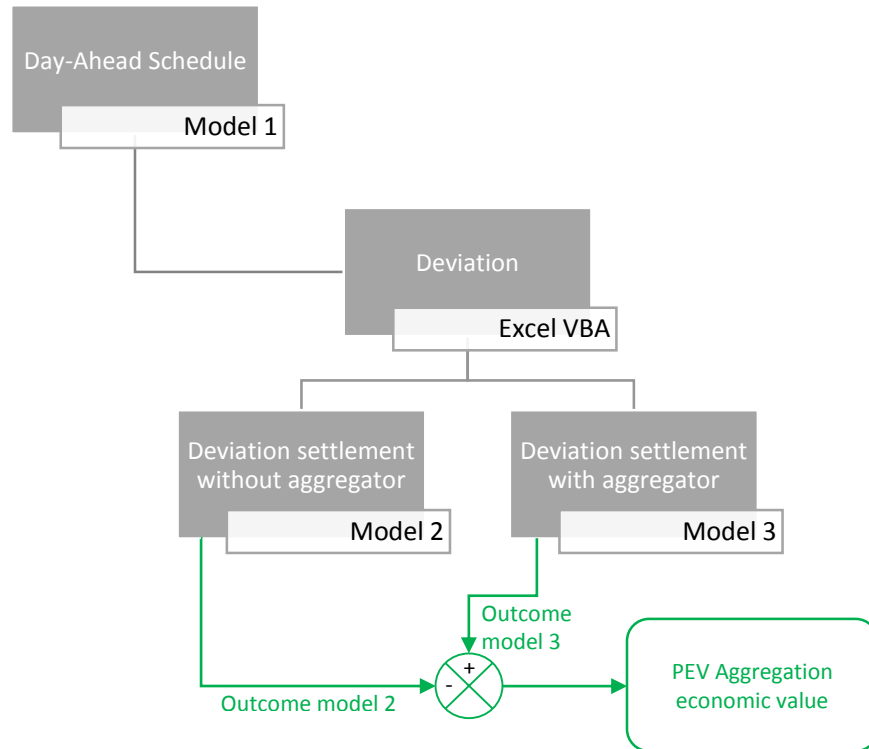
Day-Ahead Schedule

Model 1

Deviation

Excel VBA

Deviation settlement without aggregator

Model 2

Deviation settlement with aggregator

Model 3

Outcome model 3

+

-

Outcome model 2

PEV Aggregation economic value